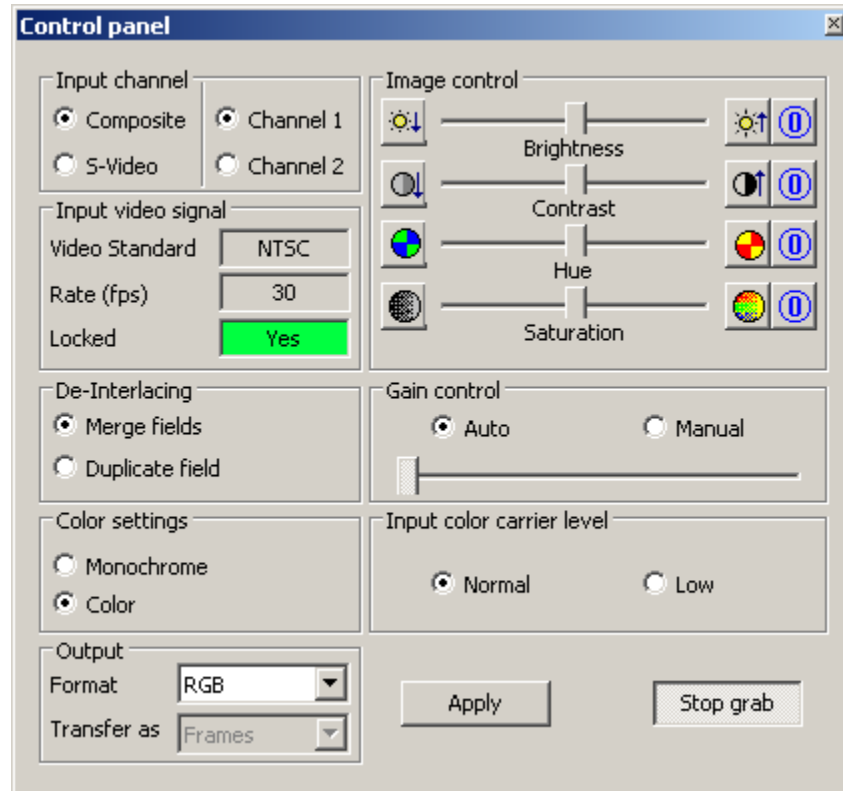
Control panel

Input channel
Composite
S-Video
Channel 1
Channel 2

Image control
Brightness
0
Contrast
0
Hue
0
Saturation
0

Input video signal
Video Standard NTSC
Rate (fps) 30
Locked Yes

De-Interlacing
Merge fields
Duplicate field

Gain control
Auto
Manual

Color settings
Monochrome
Color

Input color carrier level
Normal
Low

Output
Format RGB
Transfer as Frames

Apply
Stop grab